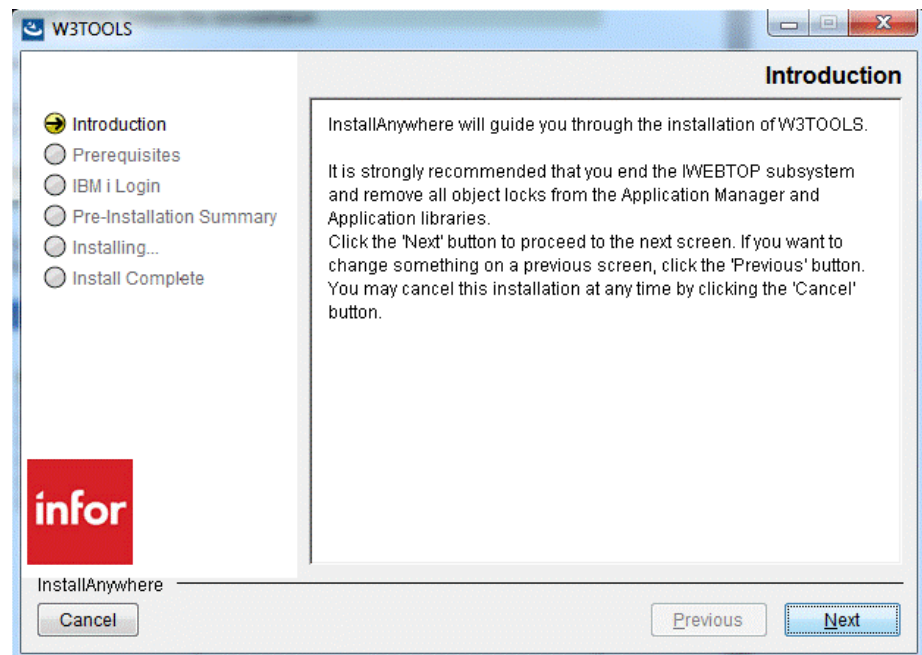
W3TOOLS

Introduction

Introduction
Prerequisites
IBM i Login
Pre-Installation Summary
Installing...
Install Complete

InstallAnywhere will guide you through the installation of W3TOOLS.

It is strongly recommended that you end the IWEBTOP subsystem and remove all object locks from the Application Manager and Application libraries.
Click the 'Next' button to proceed to the next screen. If you want to change something on a previous screen, click the 'Previous' button. You may cancel this installation at any time by clicking the 'Cancel' button.

infor

InstallAnywhere

Cancel

Previous

Next